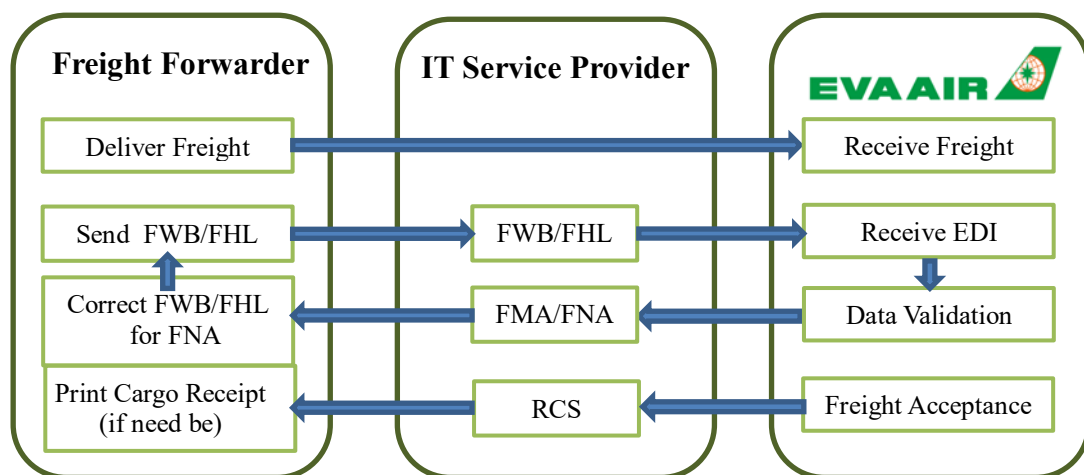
Freight Forwarder

Deliver Freight

Send FWB/FHL

Correct FWB/FHL for FNA

Print Cargo Receipt (if need be)

IT Service Provider

FWB/FHL

FMA/FNA

RCS

EVA AIR

Receive Freight

Receive EDI

Data Validation

Freight Acceptance